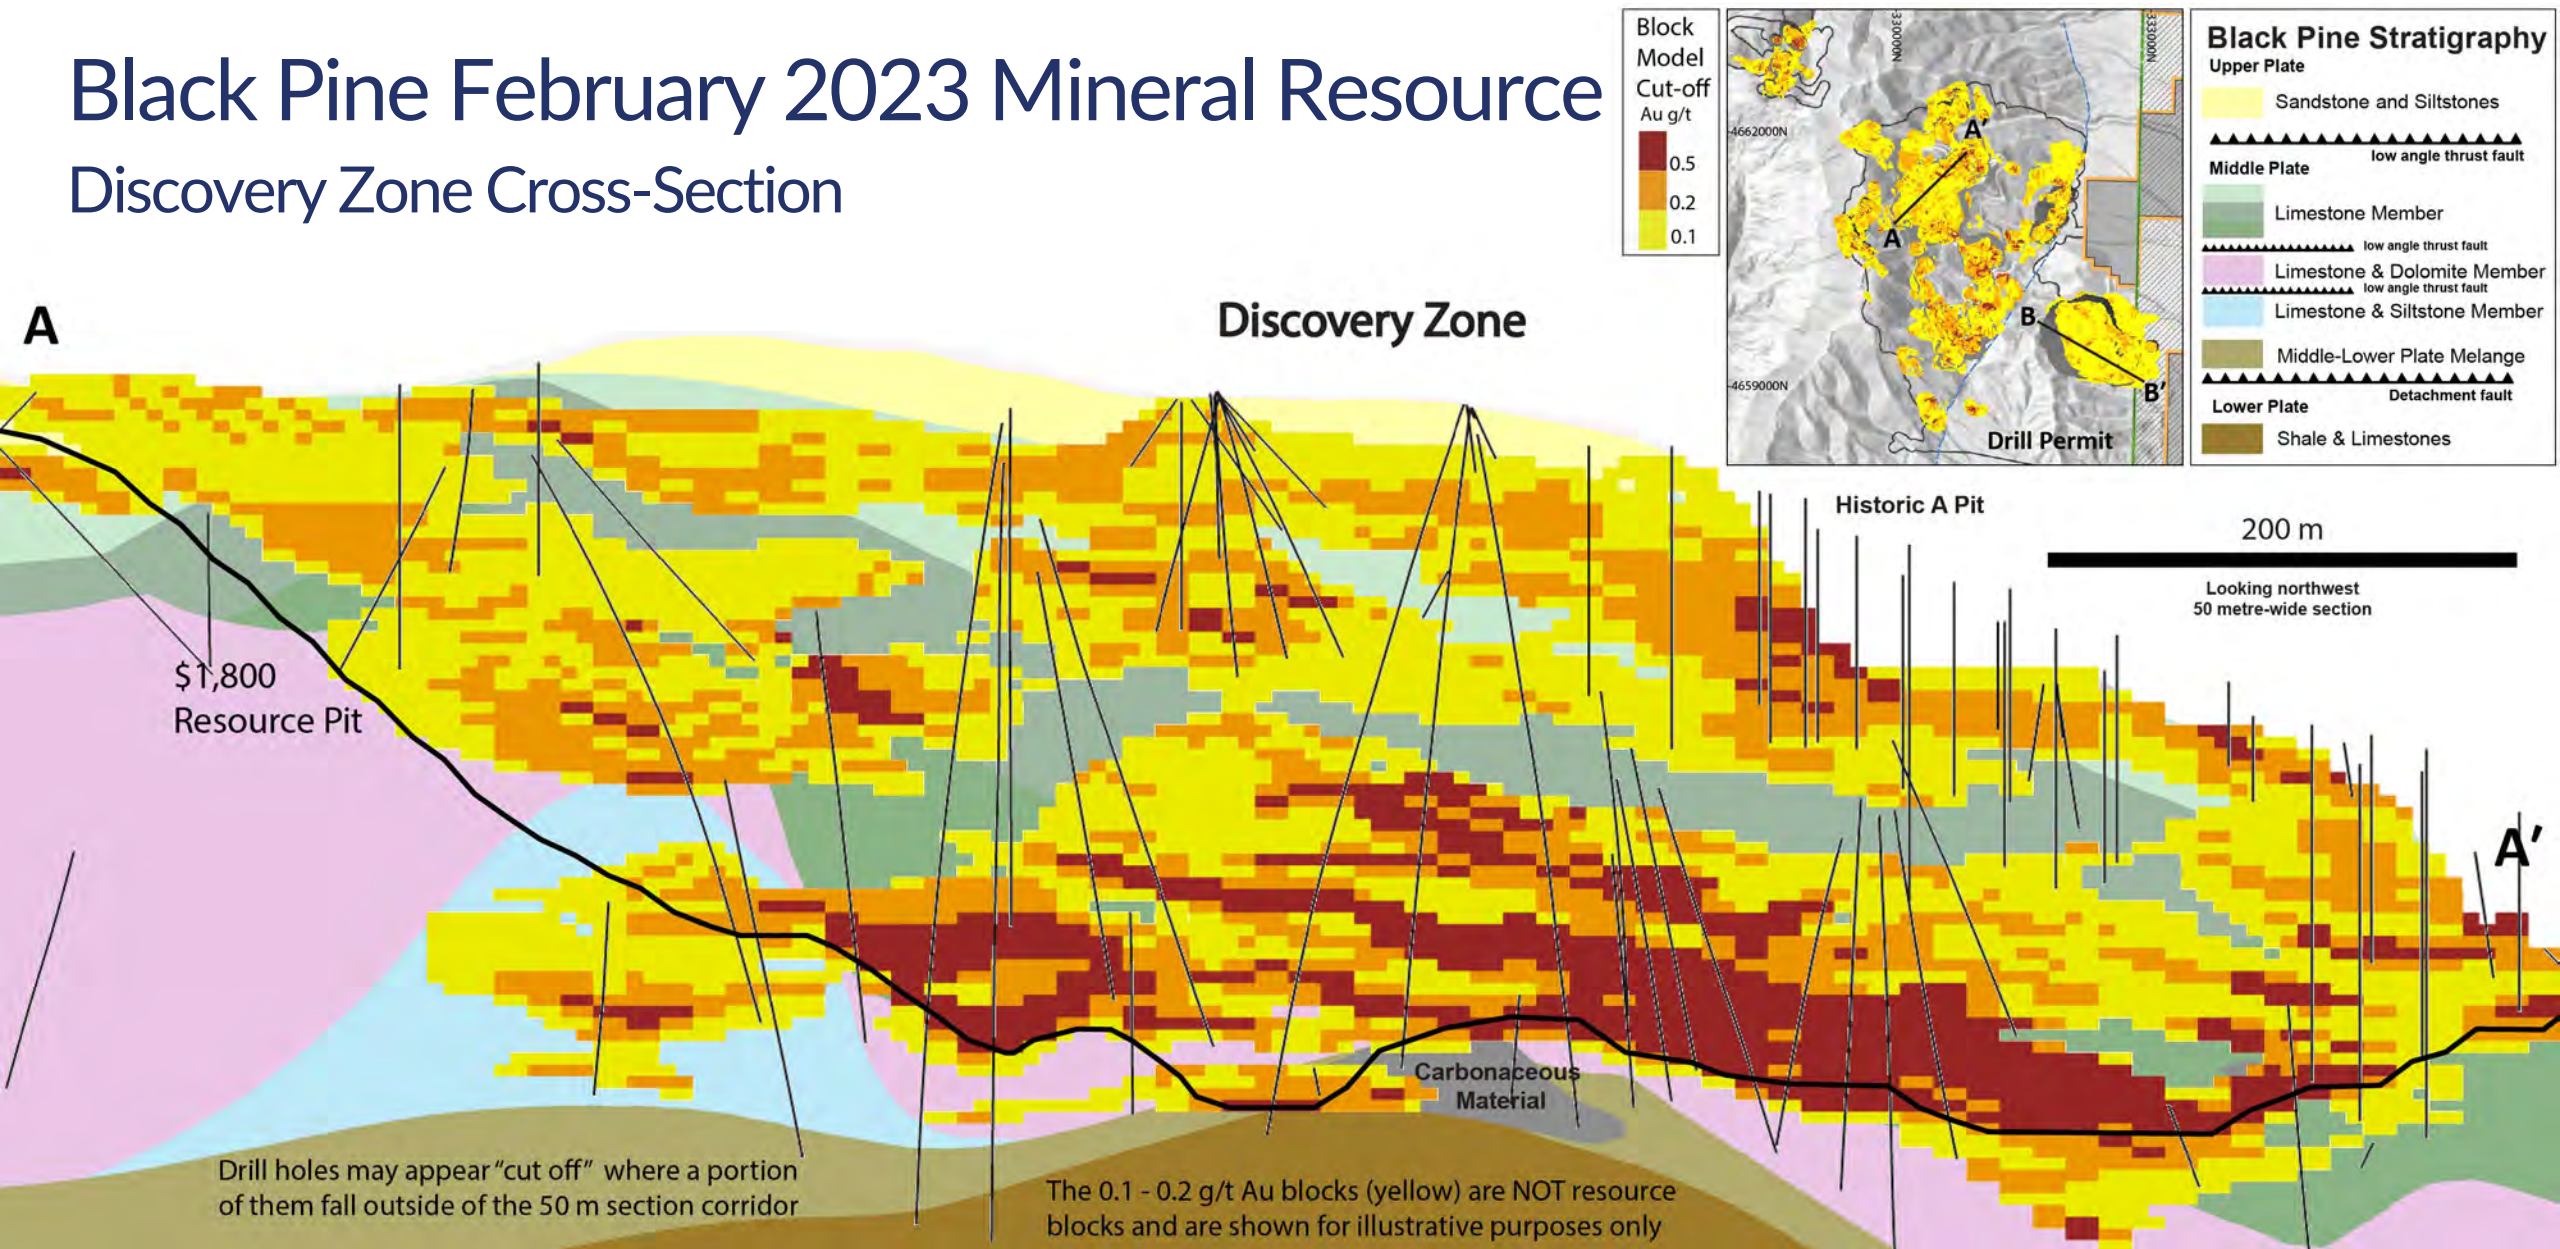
Black Pine February 2023 Mineral Resource

Discovery Zone Cross-Section

Block Model Cut-off Au g/t

0.5

0.2

0.1

330000N

333000N

4662000N

4659000N

A'

A

B

B'

Drill Permit

Black Pine Stratigraphy

Upper Plate

Sandstone and Siltstones

low angle thrust fault

Middle Plate

Limestone Member

low angle thrust fault

Limestone & Dolomite Member

low angle thrust fault

Limestone & Siltstone Member

Middle-Lower Plate Melange

Detachment fault

Lower Plate

Shale & Limestones

A

Discovery Zone

Historic A Pit

200 m

Looking northwest
50 metre-wide section

$1,800
Resource Pit

A'

Carbonaceous Material

Drill holes may appear "cut off" where a portion of them fall outside of the 50 m section corridor

The 0.1 - 0.2 g/t Au blocks (yellow) are NOT resource blocks and are shown for illustrative purposes only